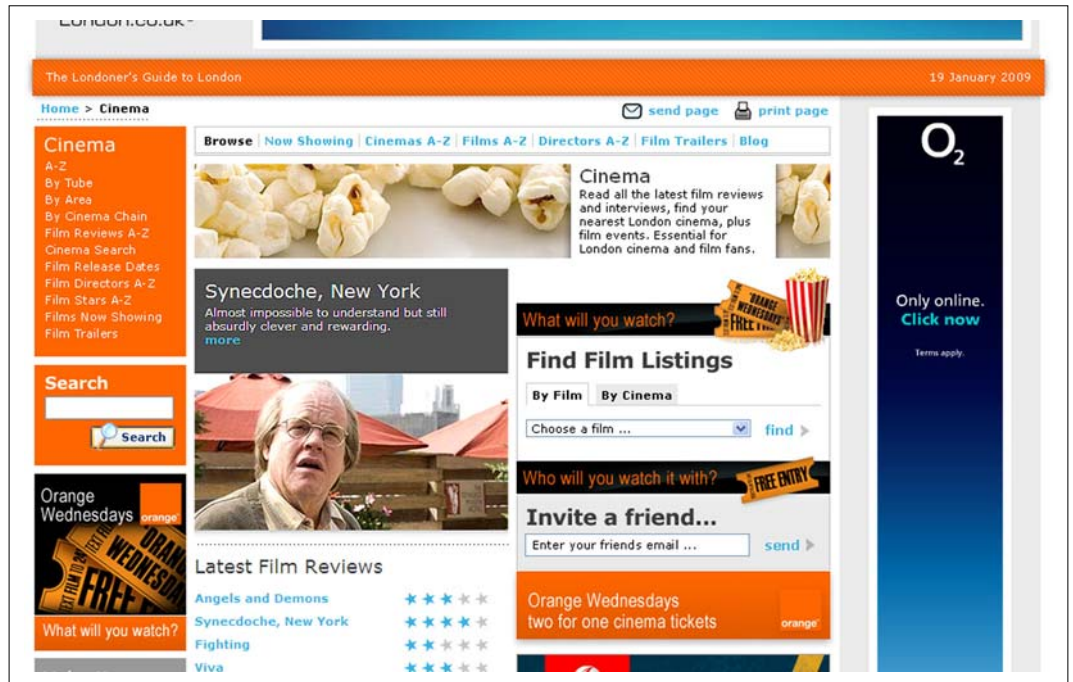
London.co.uk

The Londoner's Guide to London

19 January 2009

Home > Cinema

send page   print page

Cinema
A-Z
By Tube
By Area
By Cinema Chain
Film Reviews A-Z
Cinema Search
Film Release Dates
Film Directors A-Z
Film Stars A-Z
Films Now Showing
Film Trailers

Search

Search

Orange Wednesdays orange

What will you watch?

Browse | Now Showing | Cinemas A-Z | Films A-Z | Directors A-Z | Film Trailers | Blog

Cinema
Read all the latest film reviews and interviews, find your nearest London cinema, plus film events. Essential for London cinema and film fans.

Synecdoche, New York
Almost impossible to understand but still absurdly clever and rewarding.
more

Latest Film Reviews
Angels and Demons
Synecdoche, New York
Fighting
Viva

What will you watch?

Find Film Listings
By Film   By Cinema
Choose a film ...   find

Who will you watch it with?   FREE ENTRY

Invite a friend...
Enter your friends email ...   send

Orange Wednesdays
two for one cinema tickets   orange

O$_2$

Only online.
Click now

Terms apply.